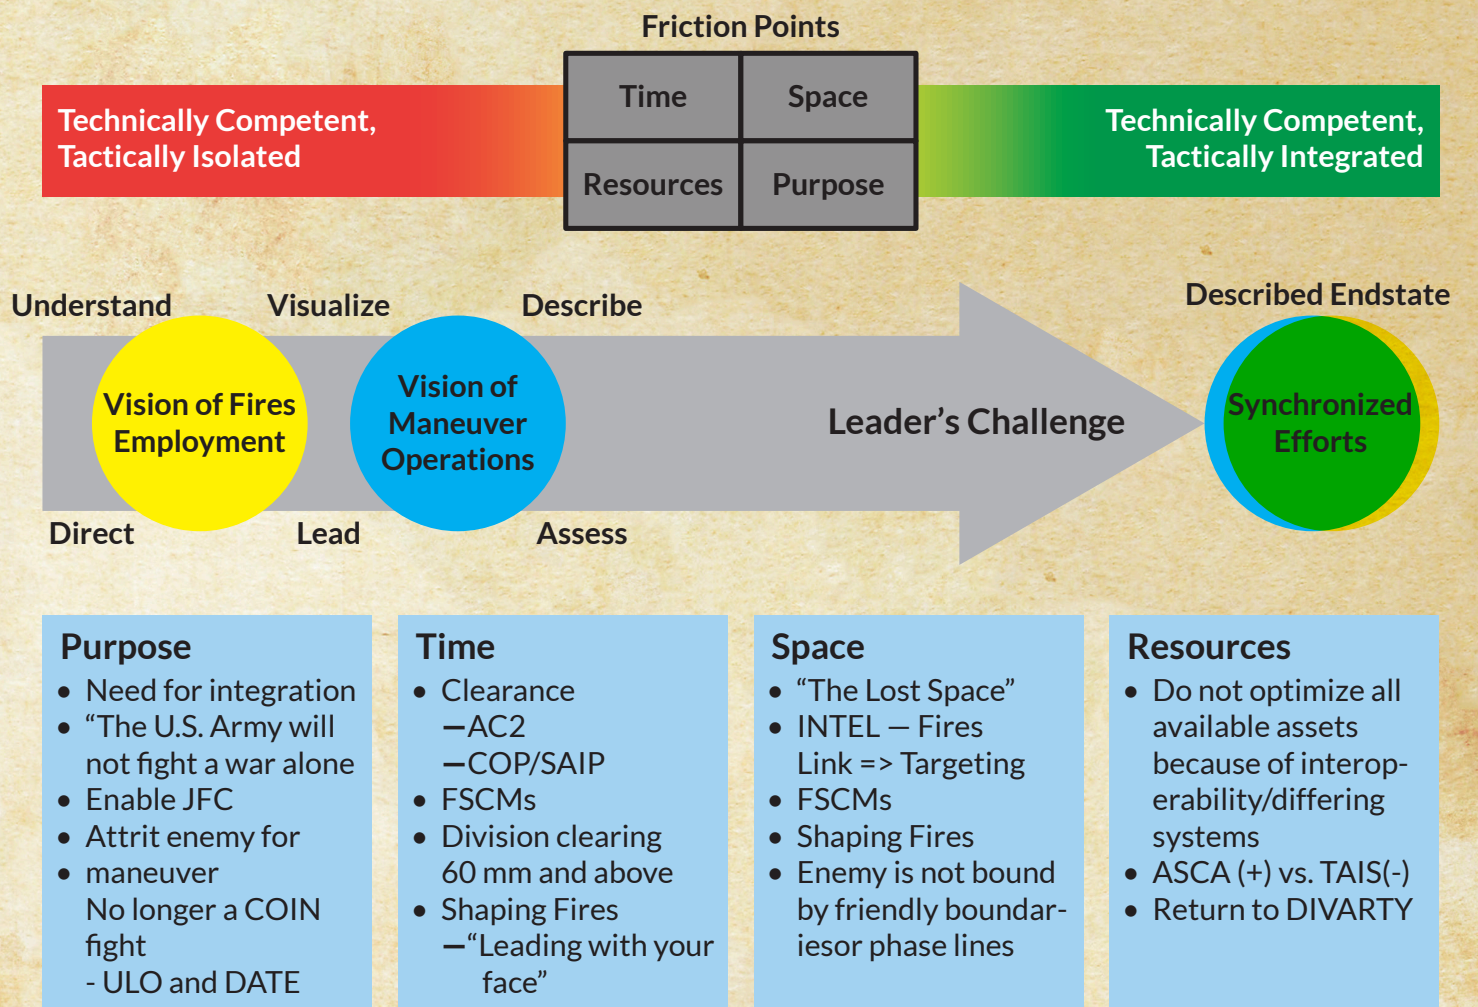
Friction Points

Technically Competent, Tactically Isolated

| Time | Space |
|---|---|
| Resources | Purpose |

Technically Competent, Tactically Integrated

Understand

Visualize

Describe

Described Endstate

Vision of Fires Employment

Vision of Maneuver Operations

Leader's Challenge

Synchronized Efforts

Direct

Lead

Assess

Purpose
• Need for integration
• "The U.S. Army will not fight a war alone
• Enable JFC
• Attrit enemy for
• maneuver
No longer a COIN fight
- ULO and DATE

Time
• Clearance
—AC2
—COP/SAIP
• FSCMs
• Division clearing 60 mm and above
• Shaping Fires
—"Leading with your face"

Space
• "The Lost Space"
• INTEL — Fires Link => Targeting
• FSCMs
• Shaping Fires
• Enemy is not bound by friendly boundariesor phase lines

Resources
• Do not optimize all available assets because of interoperability/differing systems
• ASCA (+) vs. TAIS(-)
• Return to DIVARTY